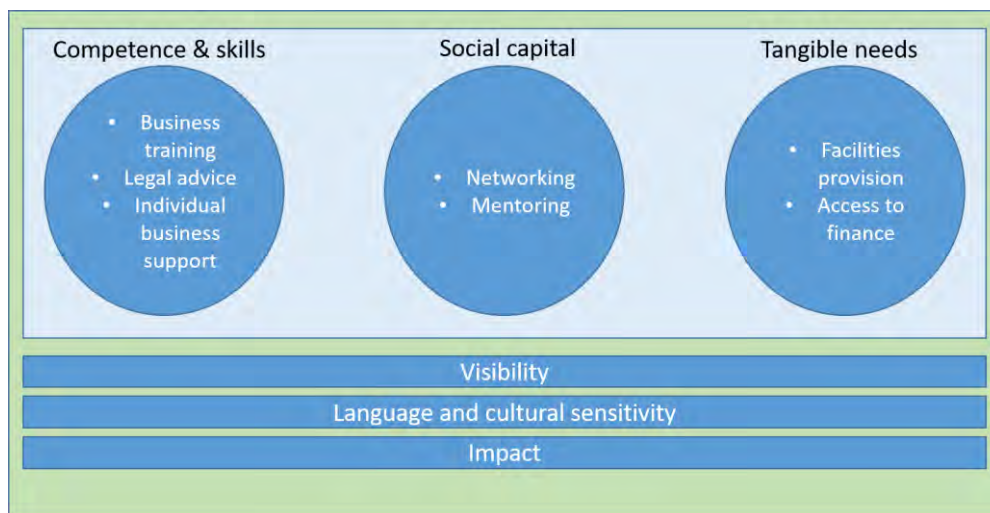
Competence & skills

- Business training
- Legal advice
- Individual business support

Social capital

- Networking
- Mentoring

Tangible needs

- Facilities provision
- Access to finance

Visibility

Language and cultural sensitivity

Impact